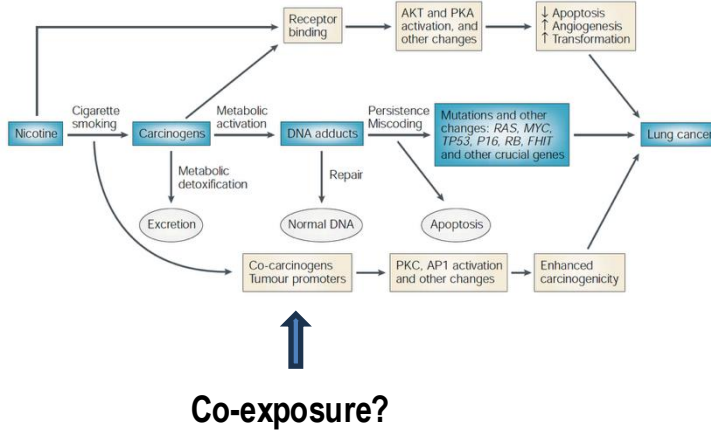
Receptor binding

AKT and PKA activation, and other changes

↓ Apoptosis
↑ Angiogenesis
↑ Transformation

Nicotine

Cigarette smoking

Carcinogens

Metabolic activation

DNA adducts

Persistence
Miscoding

Mutations and other changes: *RAS*, *MYC*, *TP53*, *P16*, *RB*, *FHIT* and other crucial genes

Lung cancer

Metabolic detoxification

Repair

Excretion

Normal DNA

Apoptosis

Co-carcinogens
Tumour promoters

PKC, AP1 activation and other changes

Enhanced carcinogenicity

Co-exposure?